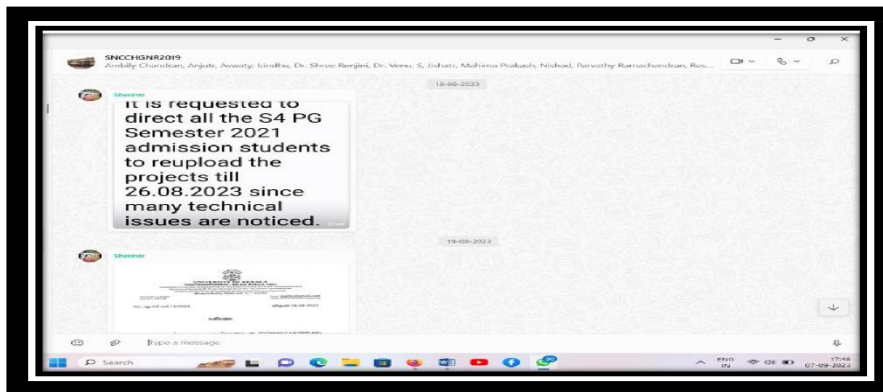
SNCCHGNR2019
Ambily Chandran, Anjali, Aswaty, Bindhu, Dr. Shree Renjini, Dr. Venu, S, Jishati, Mahima Prakash, Nishad, Parvathy Ramachandran, Res...

18-08-2023

Shemir

It is requested to direct all the S4 PG Semester 2021 admission students to reupload the projects till 26.08.2023 since many technical issues are noticed.

19-08-2023

Shemir

UNIVERSITY OF KERALA

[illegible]

Type a message

Search

ENG IN

17:48
07-09-2023